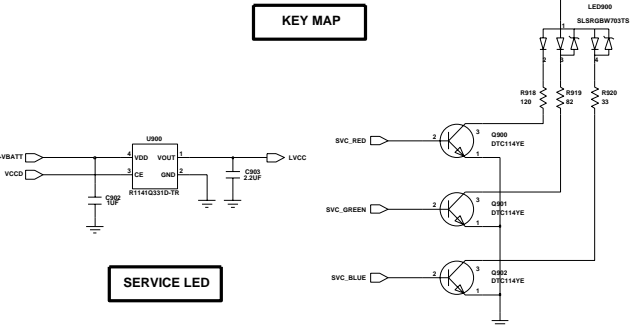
KEY MAP

LED900
SLSRGBW703TS

1
2
3
4

R918
120
R919
82
R920
33

U900
VBATT
4 VDD
VOUT 1
VCCD
3 CE
GND 2
R1141Q331D-TR
C902
1UF
C903
2.2UF
LVCC

SVC_RED
2
3
1
Q900
DTC114YE

SVC_GREEN
2
3
1
Q901
DTC114YE

SVC_BLUE
2
3
1
Q902
DTC114YE

SERVICE LED